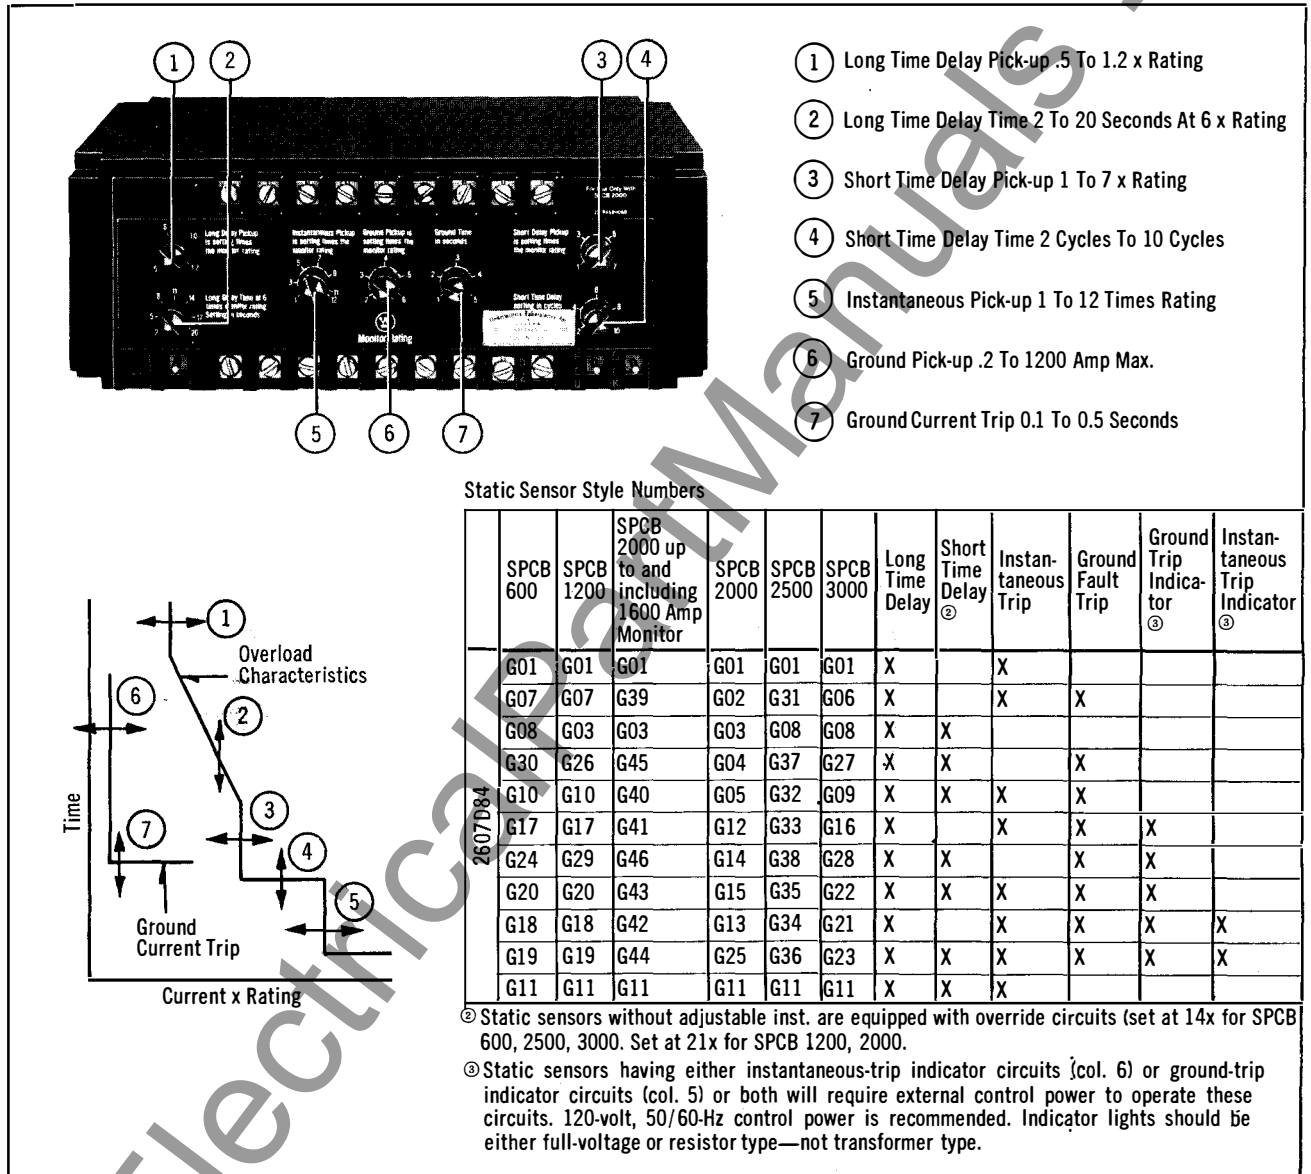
1 2 3 4

Long Delay Pickup is setting times the monitor rating

Long Delay Time at 6 times of setting rating Setting in seconds

Instantaneous Pickup is setting times the monitor rating

Ground Pickup is setting times the monitor rating

Ground Time in seconds

Short Delay Pickup is setting times the monitor rating

Short Time Delay setting in cycles

For Use Only With SPCB 2000

Monitor Rating

5 6 7

1 Long Time Delay Pick-up .5 To 1.2 x Rating

2 Long Time Delay Time 2 To 20 Seconds At 6 x Rating

3 Short Time Delay Pick-up 1 To 7 x Rating

4 Short Time Delay Time 2 Cycles To 10 Cycles

5 Instantaneous Pick-up 1 To 12 Times Rating

6 Ground Pick-up .2 To 1200 Amp Max.

7 Ground Current Trip 0.1 To 0.5 Seconds

Static Sensor Style Numbers

| SPCB 600 | SPCB 1200 | SPCB 2000 up to and including 1600 Amp Monitor | SPCB 2000 | SPCB 2500 | SPCB 3000 | Long Time Delay | Short Time Delay ② | Instantaneous Trip | Ground Fault Trip | Ground Trip Indicator ③ | Instantaneous Trip Indicator ③ |
|---|---|---|---|---|---|---|---|---|---|---|---|
| G01 | G01 | G01 | G01 | G01 | G01 | X | | X | | | |
| G07 | G07 | G39 | G02 | G31 | G06 | X | | X | X | | |
| G08 | G03 | G03 | G03 | G08 | G08 | X | X | | | | |
| G30 | G26 | G45 | G04 | G37 | G27 | X | X | | X | | |
| G10 | G10 | G40 | G05 | G32 | G09 | X | X | X | X | | |
| G17 | G17 | G41 | G12 | G33 | G16 | X | | X | X | X | |
| G24 | G29 | G46 | G14 | G38 | G28 | X | X | | X | X | |
| G20 | G20 | G43 | G15 | G35 | G22 | X | X | X | X | X | |
| G18 | G18 | G42 | G13 | G34 | G21 | X | | X | X | X | X |
| G19 | G19 | G44 | G25 | G36 | G23 | X | X | X | X | X | X |
| G11 | G11 | G11 | G11 | G11 | G11 | X | X | X | | | |

2607D84

1 Overload Characteristics 6 2 3 7 4 5 Time Ground Current Trip Current x Rating

② Static sensors without adjustable inst. are equipped with override circuits (set at 14x for SPCB 600, 2500, 3000. Set at 21x for SPCB 1200, 2000.

③ Static sensors having either instantaneous-trip indicator circuits (col. 6) or ground-trip indicator circuits (col. 5) or both will require external control power to operate these circuits. 120-volt, 50/60-Hz control power is recommended. Indicator lights should be either full-voltage or resistor type—not transformer type.

ElectricalPartManuals